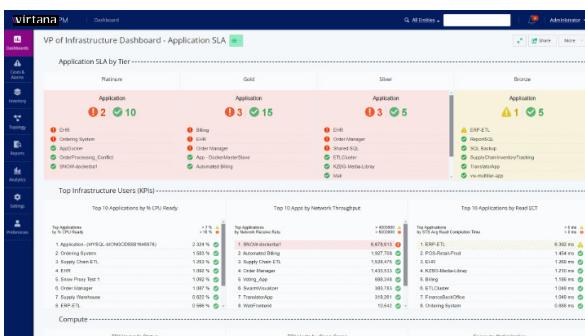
virtana PM | Dashboard | All Entities | Admin Infrastr...

Dashboards
Costs & Alarms
Inventory
Topology
Reports
Analytics
Settings
Preferences

VP of Infrastructure Dashboard - Application SLA

Share | More

Application SLA by Tier

Platinum | Gold | Silver | Bronze

Application
2 10
EHR
Ordering System
AppCluster
OrderProcessing_Conflict
SNOW-dockerbal1

Application
3 15
Billing
Order Manager
App - DockerMasterSlave
Automated Billing

Application
3 5
EHR
Order Manager
Shared SQL
ETLCluster
K2BG-Media-Library
Mail

Application
1 5
ERP-ETL
ReportSQL
SQL Backup
SupplyChainInventoryTracking
TranslateApp
vs-multitier-app

Top Infrastructure Users (KPIs)

Top 10 Applications by % CPU Ready
Top Applications by % CPU Ready | > 7 % | > 10 %
1. Application - (MYSQL-MONGODB88164976) | 2.324 %
2. Ordering System | 1.553 %
3. Supply Chain ETL | 1.292 %
4. EHR | 1.092 %
5. Snow Proxy Test 1 | 1.092 %
6. Order Manager | 1.007 %
7. Supply Warehouse | 0.922 %
8. ERP-ETL | 0.988 %

Top 10 Apps by Network Throughput
Top Applications by Network Receive Rate | > 600000 | > 800000
1. SNOW-dockerbal1 | 6,879,513
2. Automated Billing | 1,927,768
3. Supply Chain ETL | 1,528,475
4. Order Manager | 1,433,533
5. Voting_App | 888,349
6. SystemVisualizer | 383,783
7. TranslateApp | 319,261
8. WebFrontend | 10,442

Top 10 Applications by Read ECT
Top Applications by STS Avg Read Completion Time | > 4 ms | > 6 ms
1. ERP-ETL | 6.382 ms
2. POS-Retail-Prod | 1.454 ms
3. EHR | 1.262 ms
4. K2BG-Media-Library | 1.210 ms
5. Billing | 1.155 ms
6. ETLCluster | 1.070 ms
7. FinanceBackOffice | 1.003 ms
8. Ordering System | 0.888 ms

Compute